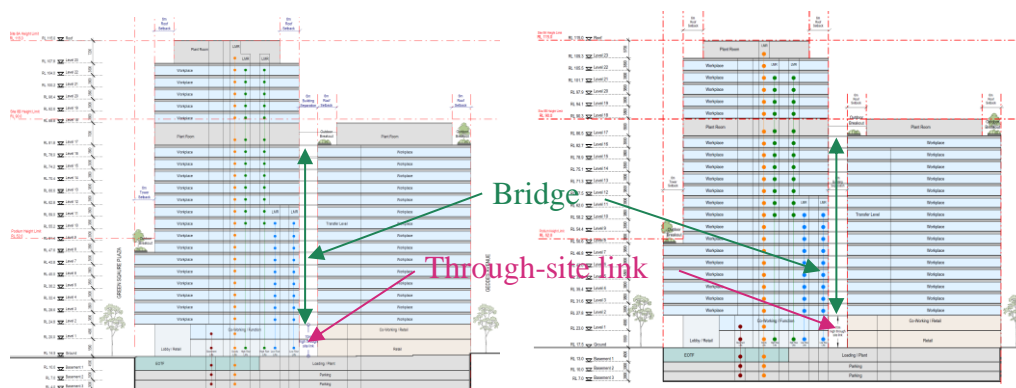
Bridge

Through-site link

Plant Room
Workplace
Workplace
Workplace
Workplace
Workplace
Workplace
Plant Room
Workplace
Workplace
Workplace
Workplace
Workplace
Workplace
Workplace
Workplace
Workplace
Workplace
Workplace
Workplace
Workplace
Co-Working / Function
Lobby / Retail
EOTF
Plant Room
Workplace
Workplace
Workplace
Workplace
Workplace
Workplace
Workplace
Transfer Level
Co-Working / Retail
Retail
Loading / Plant
Parking
Parking
GREEN SQUARE PLAZA

Level 1
Ground
Basement 1
Basement 2
Basement 3

Plant Room
Workplace
Workplace
Workplace
Workplace
Workplace
Workplace
Plant Room
Workplace
Workplace
Workplace
Workplace
Workplace
Workplace
Workplace
Workplace
Workplace
Workplace
Workplace
Workplace
Workplace
Co-Working / Function
Lobby / Retail
EOTF
Plant Room
Workplace
Workplace
Workplace
Workplace
Workplace
Transfer Level
Workplace
Workplace
Workplace
Workplace
Co-Working / Retail
Retail
Loading / Plant
Parking
Parking

Level 1
Ground
Basement 1
Basement 2
Basement 3